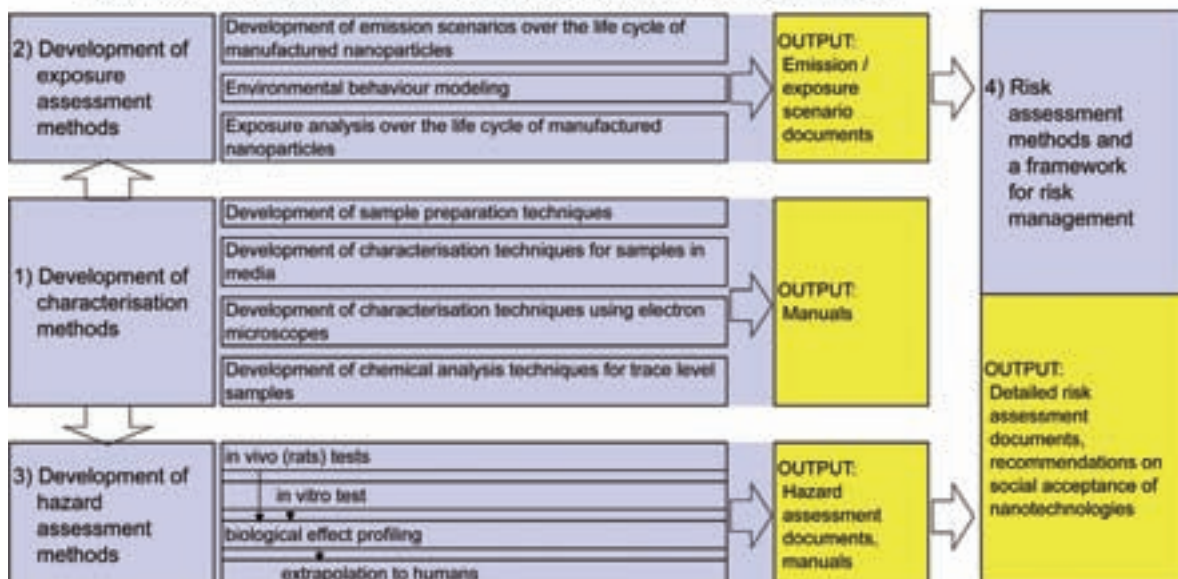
2) Development of exposure assessment methods

Development of emission scenarios over the life cycle of manufactured nanoparticles

Environmental behaviour modeling

Exposure analysis over the life cycle of manufactured nanoparticles

OUTPUT: Emission / exposure scenario documents

4) Risk assessment methods and a framework for risk management

1) Development of characterisation methods

Development of sample preparation techniques

Development of characterisation techniques for samples in media

Development of characterisation techniques using electron microscopes

Development of chemical analysis techniques for trace level samples

OUTPUT: Manuals

OUTPUT: Detailed risk assessment documents, recommendations on social acceptance of nanotechnologies

3) Development of hazard assessment methods

in vivo (rats) tests

in vitro test

biological effect profiling

extrapolation to humans

OUTPUT: Hazard assessment documents, manuals